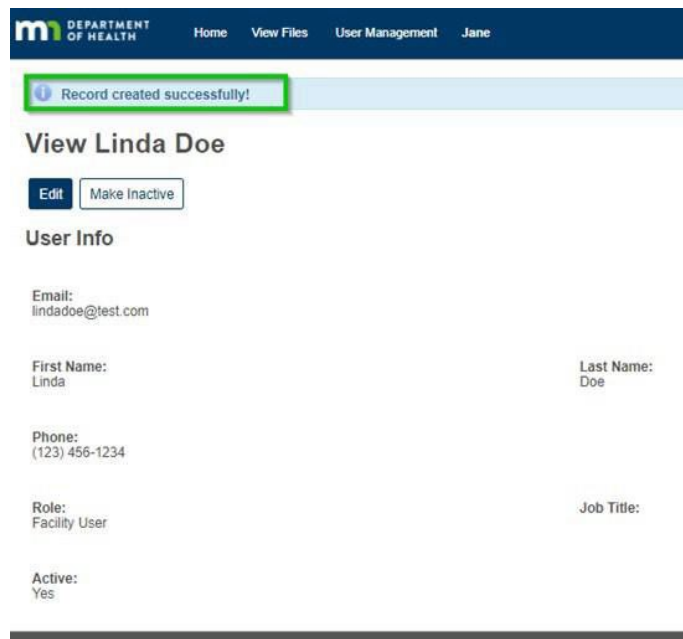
mn DEPARTMENT OF HEALTH Home View Files User Management Jane

Record created successfully!

View Linda Doe

Edit Make Inactive

User Info

Email:
lindadoe@test.com

First Name:
Linda

Last Name:
Doe

Phone:
(123) 456-1234

Role:
Facility User

Job Title:

Active:
Yes